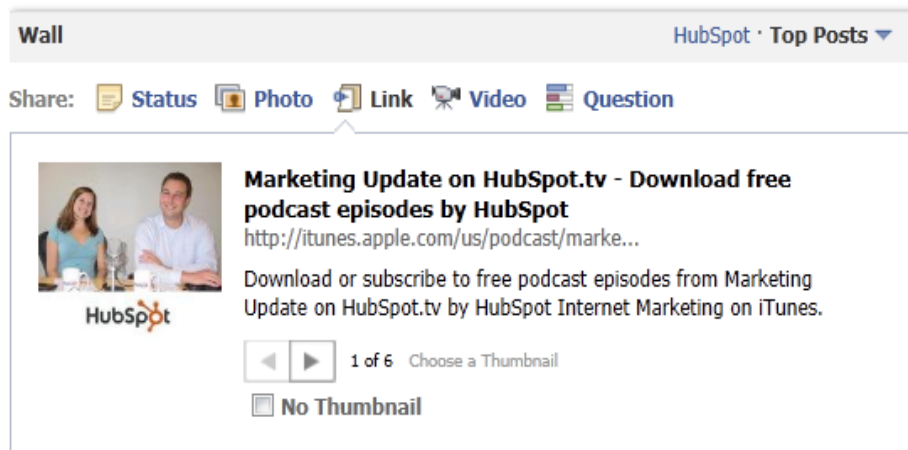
Wall

HubSpot · Top Posts

Share: Status Photo Link Video Question

HubSpot

Marketing Update on HubSpot.tv - Download free podcast episodes by HubSpot
http://itunes.apple.com/us/podcast/marke...

Download or subscribe to free podcast episodes from Marketing Update on HubSpot.tv by HubSpot Internet Marketing on iTunes.

1 of 6 Choose a Thumbnail

No Thumbnail